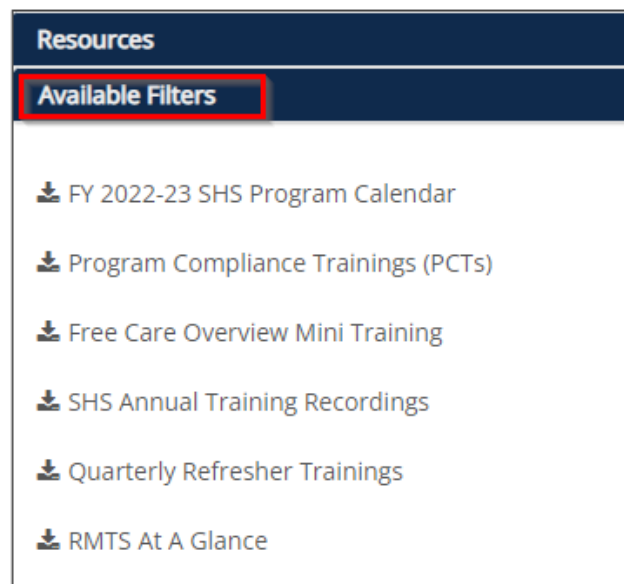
Resources

Available Filters

FY 2022-23 SHS Program Calendar

Program Compliance Trainings (PCTs)

Free Care Overview Mini Training

SHS Annual Training Recordings

Quarterly Refresher Trainings

RMTS At A Glance